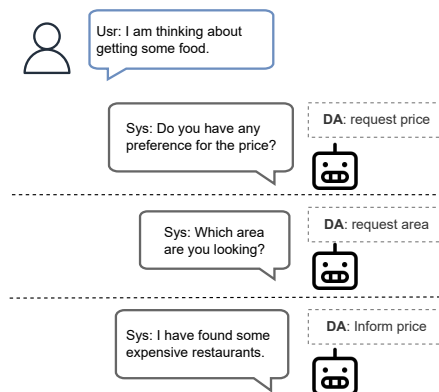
Usr: I am thinking about getting some food.

Sys: Do you have any preference for the price?

DA: request price

Sys: Which area are you looking?

DA: request area

Sys: I have found some expensive restaurants.

DA: Inform price